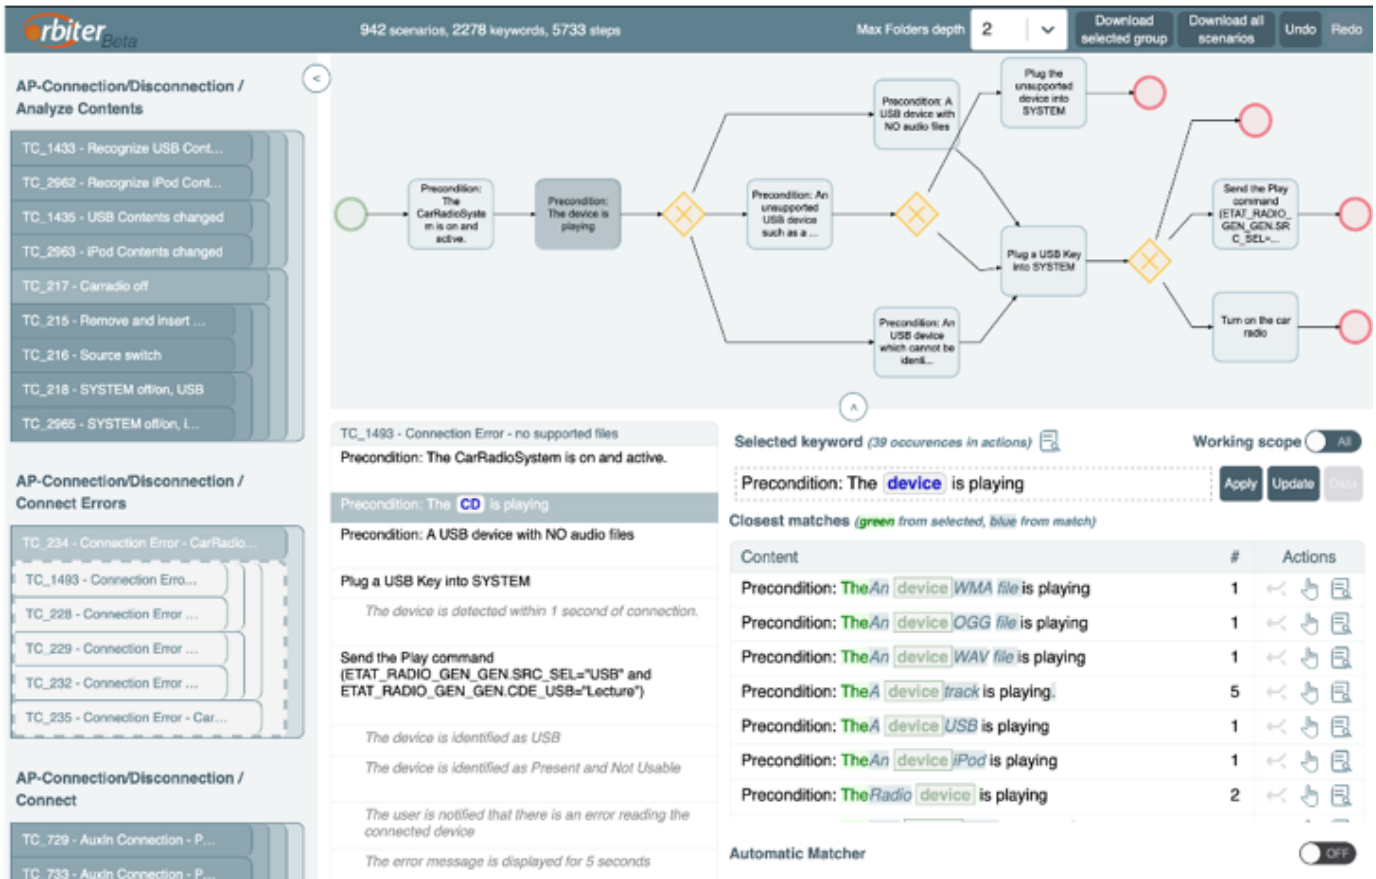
Orbiter Beta

942 scenarios, 2278 keywords, 5733 steps

Max Folders depth 2

Download selected group

Download all scenarios

Undo

Redo

AP-Connection/Disconnection / Analyze Contents

TC_1433 - Recognize USB Cont...

TC_2962 - Recognize iPod Cont...

TC_1435 - USB Contents changed

TC_2963 - iPod Contents changed

TC_217 - Carradio off

TC_215 - Remove and insert ...

TC_216 - Source switch

TC_218 - SYSTEM offon, USB

TC_2965 - SYSTEM offon, i...

AP-Connection/Disconnection / Connect Errors

TC_234 - Connection Error - CarRadio...

TC_1493 - Connection Erro...

TC_228 - Connection Error ...

TC_229 - Connection Error ...

TC_232 - Connection Error ...

TC_235 - Connection Error - Car...

AP-Connection/Disconnection / Connect

TC_729 - AuxIn Connection - P...

TC_733 - AuxIn Connection - P...

Precondition: The CarRadioSystem is on and active.

Precondition: The device is playing

Precondition: An unsupported USB device such as a ...

Precondition: A USB device with NO audio files

Plug the unsupported device into SYSTEM

Plug a USB Key into SYSTEM

Precondition: An USB device which cannot be identi...

Send the Play command (ETAT_RADIO_GEN_GEN.SR C_SEL=...

Turn on the car radio

TC_1493 - Connection Error - no supported files

Precondition: The CarRadioSystem is on and active.

Precondition: The CD is playing

Precondition: A USB device with NO audio files

Plug a USB Key into SYSTEM

The device is detected within 1 second of connection.

Send the Play command (ETAT_RADIO_GEN_GEN.SRC_SEL="USB" and ETAT_RADIO_GEN_GEN.CDE_USB="Lecture")

The device is identified as USB

The device is identified as Present and Not Usable

The user is notified that there is an error reading the connected device

The error message is displayed for 5 seconds

Selected keyword (39 occurences in actions)

Working scope All

Precondition: The device is playing

Apply

Update

Data

Closest matches (green from selected, blue from match)

| Content | # | Actions |
|---|---|---|
| Precondition: TheAn device WMA file is playing | 1 | |
| Precondition: TheAn device OGG file is playing | 1 | |
| Precondition: TheAn device WAV file is playing | 1 | |
| Precondition: TheA device track is playing. | 5 | |
| Precondition: TheA device USB is playing | 1 | |
| Precondition: TheAn device iPod is playing | 1 | |
| Precondition: TheRadio device is playing | 2 | |

Automatic Matcher

OFF